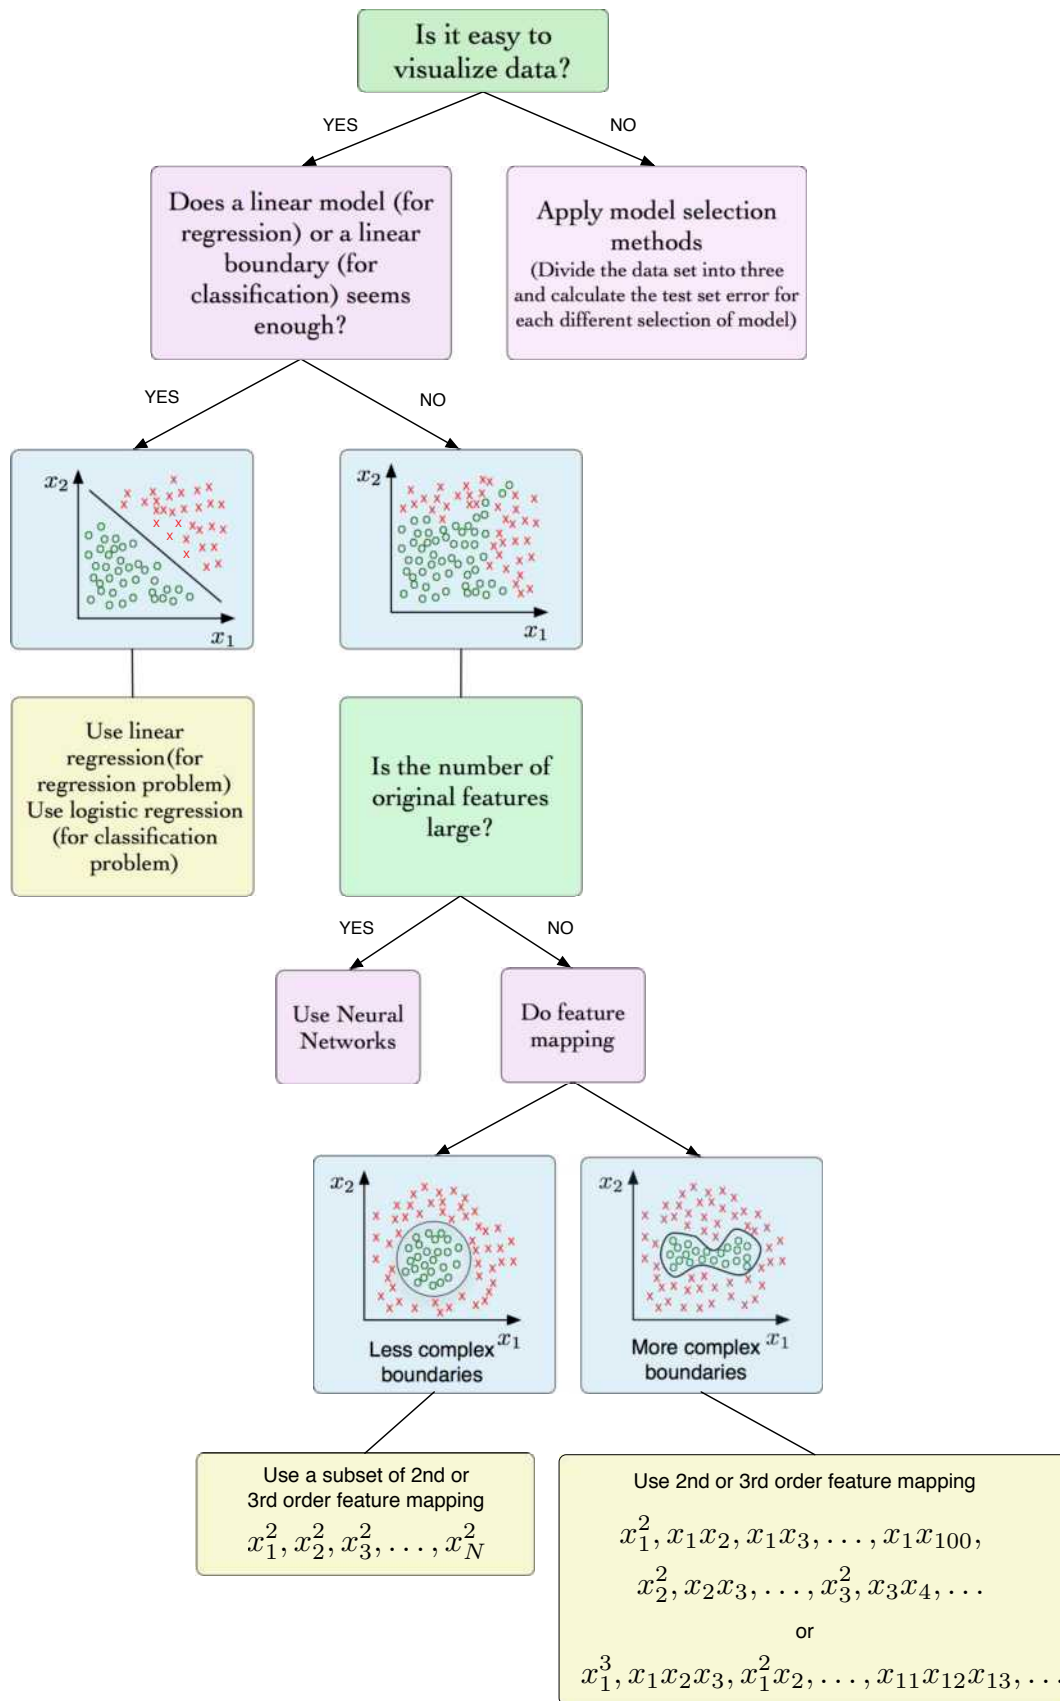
Is it easy to visualize data?

YES

NO

Does a linear model (for regression) or a linear boundary (for classification) seems enough?

Apply model selection methods
(Divide the data set into three and calculate the test set error for each different selection of model)

YES

NO

$x_2$

$x_1$

$x_2$

$x_1$

Use linear regression(for regression problem)
Use logistic regression (for classification problem)

Is the number of original features large?

YES

NO

Use Neural Networks

Do feature mapping

$x_2$

Less complex $x_1$ boundaries

$x_2$

More complex $x_1$ boundaries

Use a subset of 2nd or 3rd order feature mapping
$x_1^2, x_2^2, x_3^2, \ldots, x_N^2$

Use 2nd or 3rd order feature mapping
$x_1^2, x_1x_2, x_1x_3, \ldots, x_1x_{100},$
$x_2^2, x_2x_3, \ldots, x_3^2, x_3x_4, \ldots$
or
$x_1^3, x_1x_2x_3, x_1^2x_2, \ldots, x_{11}x_{12}x_{13}, \ldots$